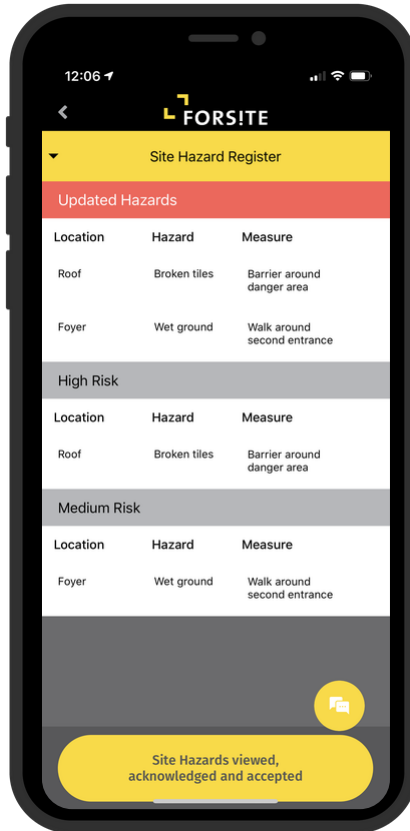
12:06

FORS!TE

Site Hazard Register

Updated Hazards

| Location | Hazard | Measure |
|---|---|---|
| Roof | Broken tiles | Barrier around danger area |
| Foyer | Wet ground | Walk around second entrance |

High Risk

| Location | Hazard | Measure |
|---|---|---|
| Roof | Broken tiles | Barrier around danger area |

Medium Risk

| Location | Hazard | Measure |
|---|---|---|
| Foyer | Wet ground | Walk around second entrance |

Site Hazards viewed, acknowledged and accepted